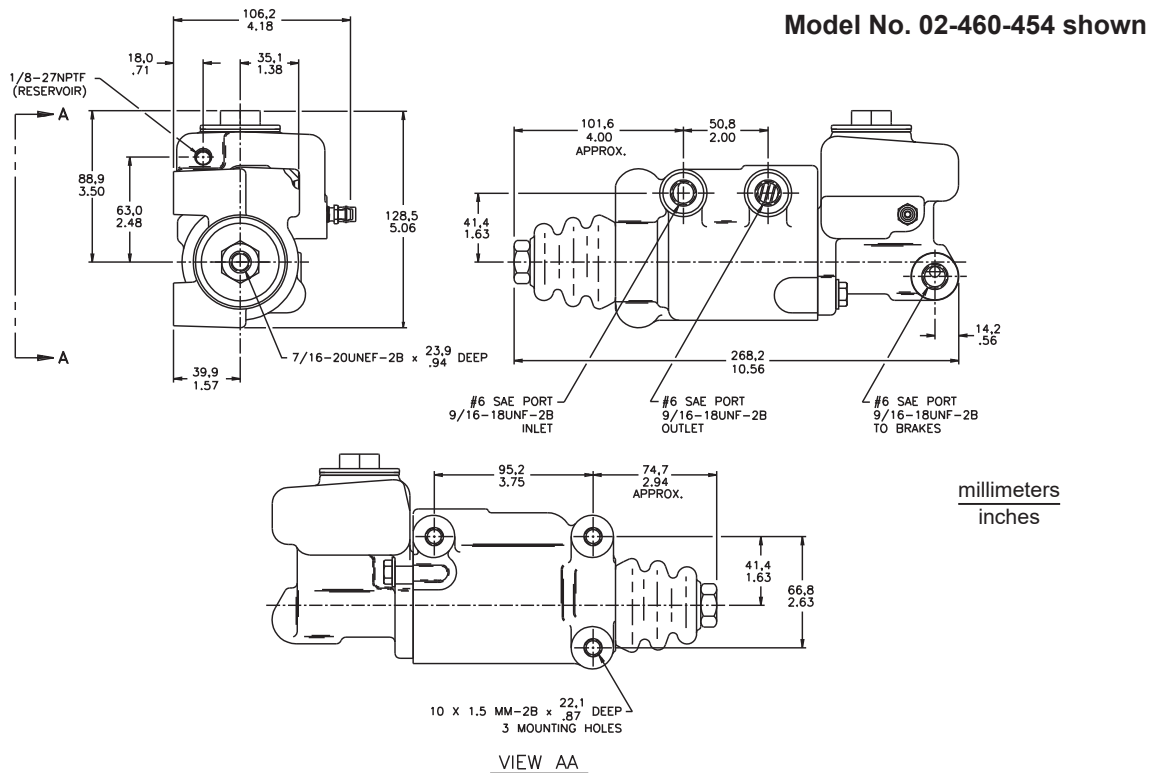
Model No. 02-460-454 shown

106,2
4.18

18,0
.71

35,1
1.38

1/8-27NPTF
(RESERVOIR)

A

88,9
3.50

63,0
2.48

128,5
5.06

A

39,9
1.57

7/16-20UNEF-2B x $\frac{23,9}{.94}$ DEEP

101,6
4.00
APPROX.

50,8
2.00

41,4
1.63

14,2
.56

268,2
10.56

#6 SAE PORT
9/16-18UNF-2B
INLET

#6 SAE PORT
9/16-18UNF-2B
OUTLET

#6 SAE PORT
9/16-18UNF-2B
TO BRAKES

95,2
3.75

74,7
2.94
APPROX.

millimeters
inches

41,4
1.63

66,8
2.63

10 X 1.5 MM-2B x $\frac{22,1}{.87}$ DEEP
3 MOUNTING HOLES

VIEW AA